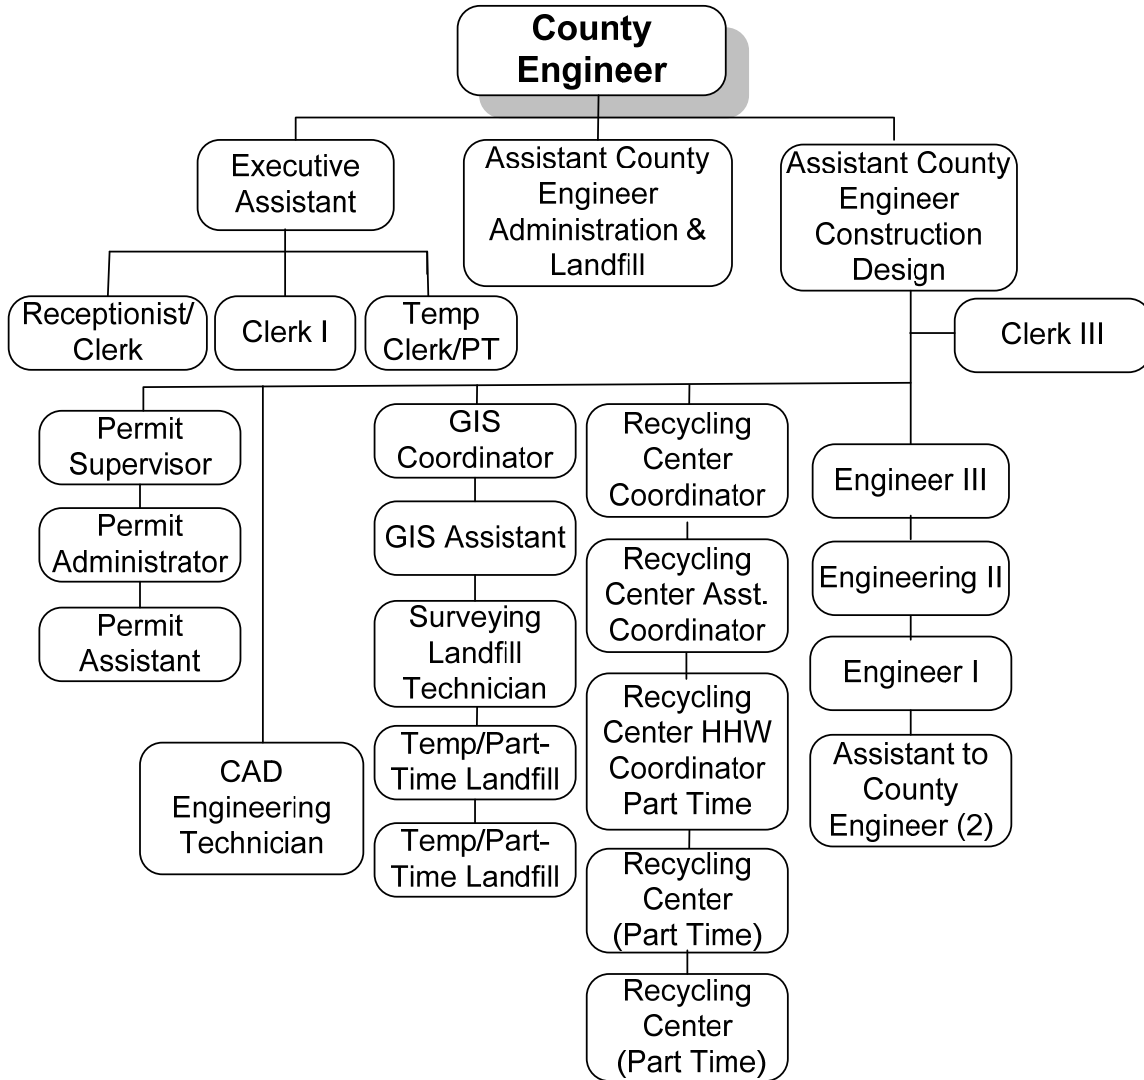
County Engineer

Executive Assistant

Assistant County Engineer Administration & Landfill

Assistant County Engineer Construction Design

Receptionist/ Clerk

Clerk I

Temp Clerk/PT

Clerk III

Permit Supervisor

Permit Administrator

Permit Assistant

CAD Engineering Technician

GIS Coordinator

GIS Assistant

Surveying Landfill Technician

Temp/Part-Time Landfill

Temp/Part-Time Landfill

Recycling Center Coordinator

Recycling Center Asst. Coordinator

Recycling Center HHW Coordinator Part Time

Recycling Center (Part Time)

Recycling Center (Part Time)

Engineer III

Engineering II

Engineer I

Assistant to County Engineer (2)